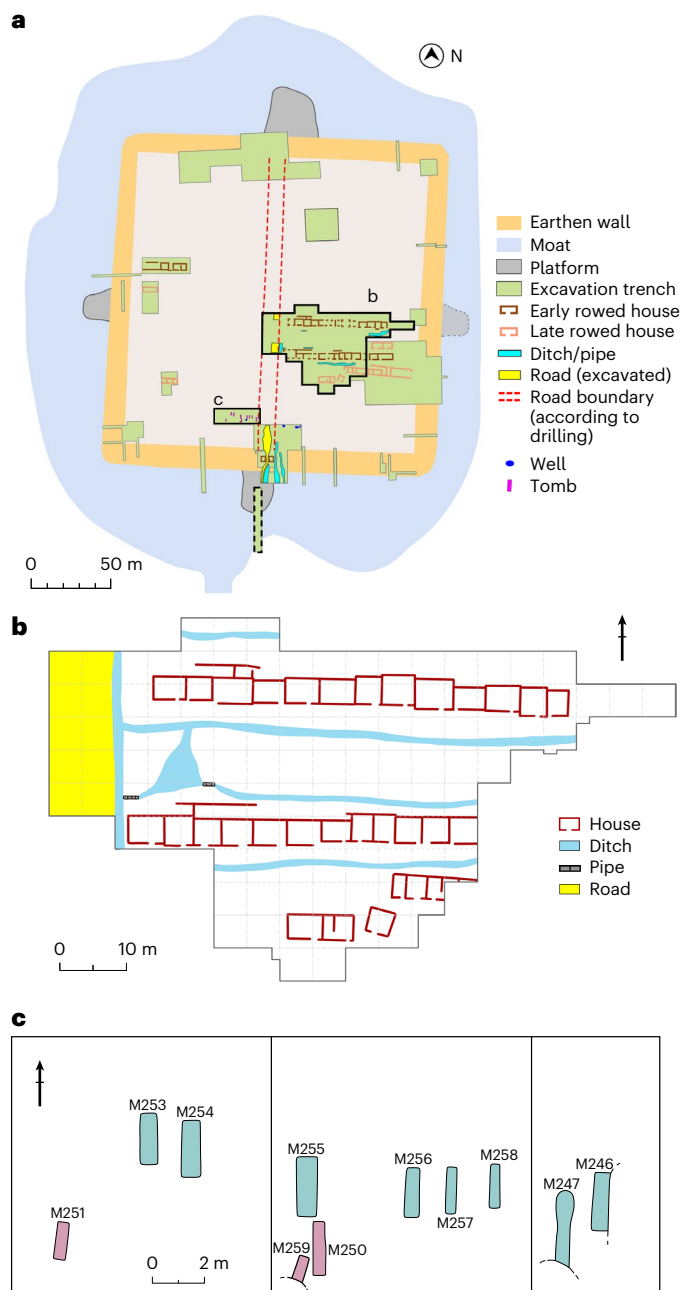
a

N

Earthen wall
Moat
Platform
Excavation trench
Early rowed house
Late rowed house
Ditch/pipe
Road (excavated)
Road boundary (according to drilling)
Well
Tomb

b

c

0 50 m

b

House
Ditch
Pipe
Road

0 10 m

c

M253
M254
M251
0 2 m
M255
M259
M250
M256
M257
M258
M247
M246